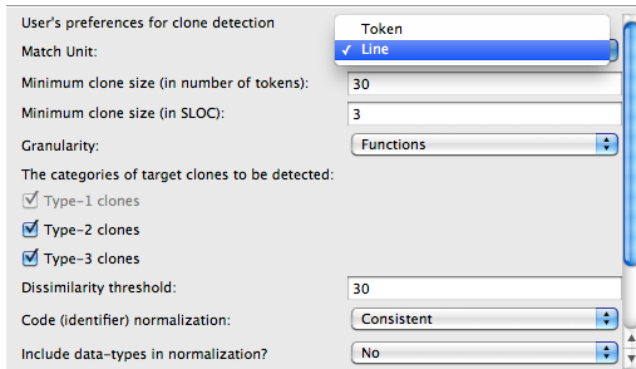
User's preferences for clone detection

Match Unit:

Token

✓ Line

Minimum clone size (in number of tokens): 30

Minimum clone size (in SLOC): 3

Granularity: Functions

The categories of target clones to be detected:

☑ Type-1 clones

☑ Type-2 clones

☑ Type-3 clones

Dissimilarity threshold: 30

Code (identifier) normalization: Consistent

Include data-types in normalization? No